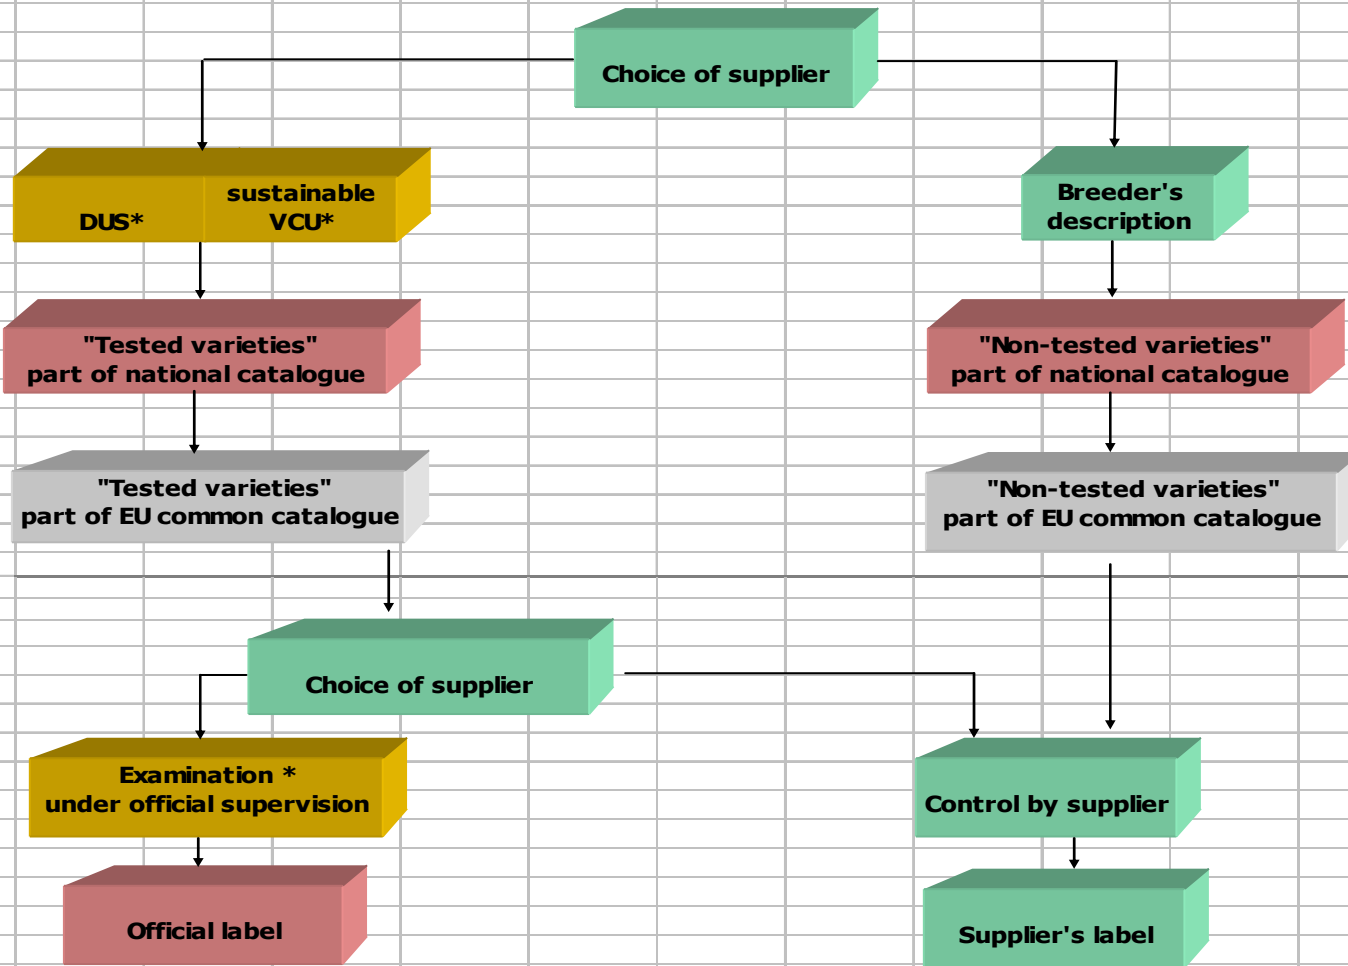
Choice of supplier

DUS*

sustainable VCU*

Breeder's description

"Tested varieties" part of national catalogue

"Non-tested varieties" part of national catalogue

"Tested varieties" part of EU common catalogue

"Non-tested varieties" part of EU common catalogue

Choice of supplier

Examination * under official supervision

Control by supplier

Official label

Supplier's label